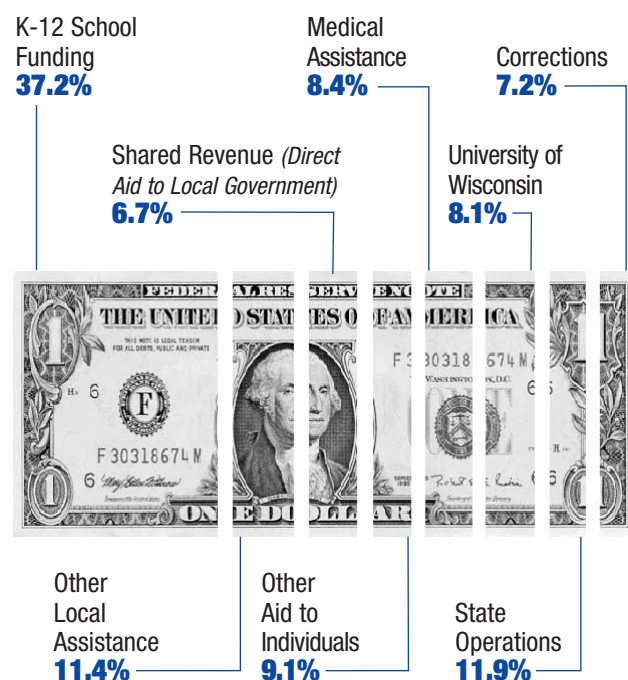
K-12 School Funding
37.2%

Medical Assistance
8.4%

Corrections
7.2%

Shared Revenue *(Direct Aid to Local Government)*
6.7%

University of Wisconsin
8.1%

FEDERAL RESERVE NOTE
THE UNITED STATES OF AMERICA
THIS NOTE IS LEGAL TENDER FOR ALL DEBTS, PUBLIC AND PRIVATE
F
6
F 30318674 M
F 30318674 M
WASHINGTON, D.C.
6
1
1
ONE
ONE DOLLAR

Other Local Assistance
11.4%

Other Aid to Individuals
9.1%

State Operations
11.9%